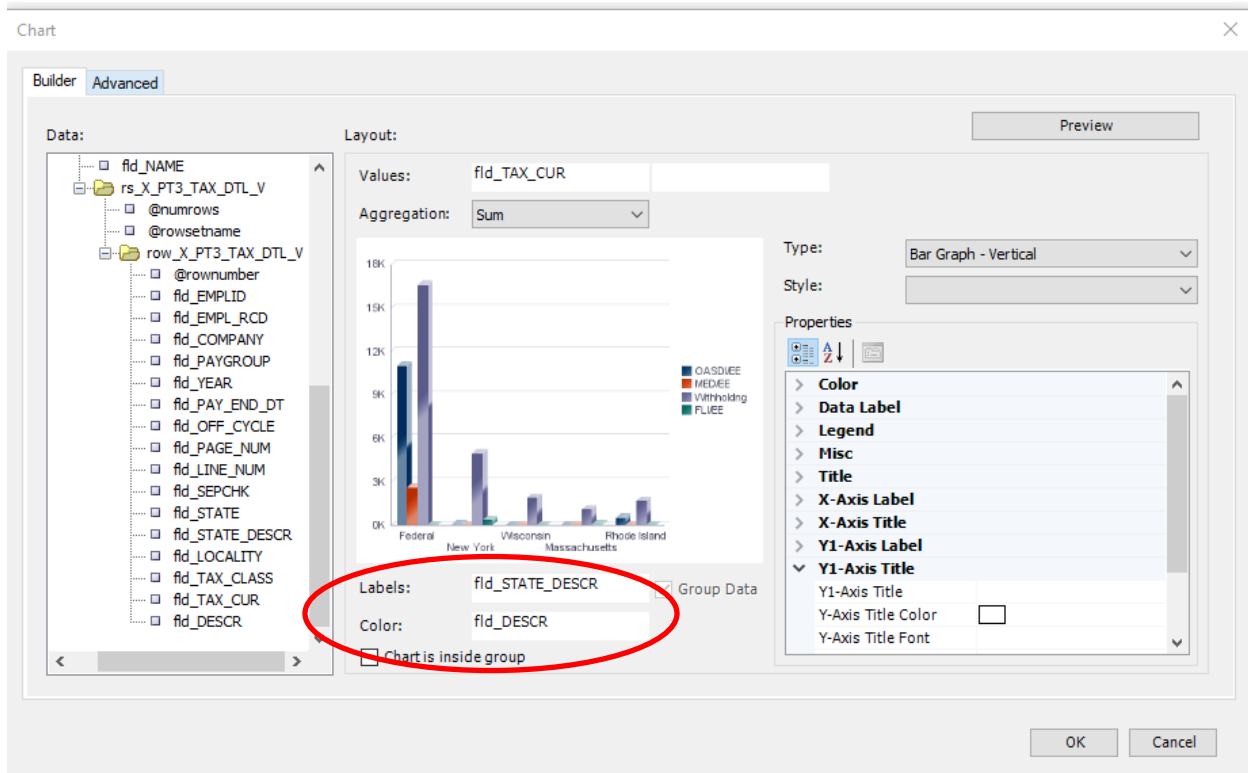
Chart

Builder Advanced

Data:

fld_NAME
rs_X_PT3_TAX_DTL_V
@numrows
@rowsetname
row_X_PT3_TAX_DTL_V
@rownumber
fld_EMPLID
fld_EMPL_RCD
fld_COMPANY
fld_PAYGROUP
fld_YEAR
fld_PAY_END_DT
fld_OFF_CYCLE
fld_PAGE_NUM
fld_LINE_NUM
fld_SEPCHK
fld_STATE
fld_STATE_DESCR
fld_LOCALITY
fld_TAX_CLASS
fld_TAX_CUR
fld_DESCR

Layout:

Preview

Values: fld_TAX_CUR

Aggregation: Sum

18K
15K
12K
9K
6K
3K
0K

OASDI/EE
MED/EE
Withholding
FLI/EE

Federal
New York
Wisconsin
Massachusetts
Rhode Island

Type: Bar Graph - Vertical

Style:

Properties

Color
Data Label
Legend
Misc
Title
X-Axis Label
X-Axis Title
Y1-Axis Label
Y1-Axis Title
Y1-Axis Title
Y-Axis Title Color
Y-Axis Title Font

Labels: fld_STATE_DESCR

Group Data

Color: fld_DESCR

Chart is inside group

OK Cancel